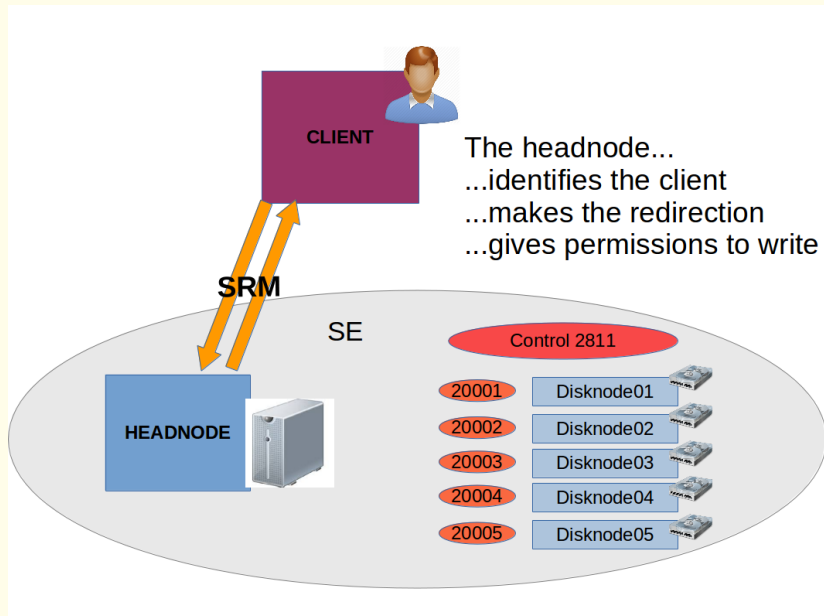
CLIENT

The headnode...
...identifies the client
...makes the redirection
...gives permissions to write

SRM

SE

Control 2811

HEADNODE

20001 Disknode01
20002 Disknode02
20003 Disknode03
20004 Disknode04
20005 Disknode05